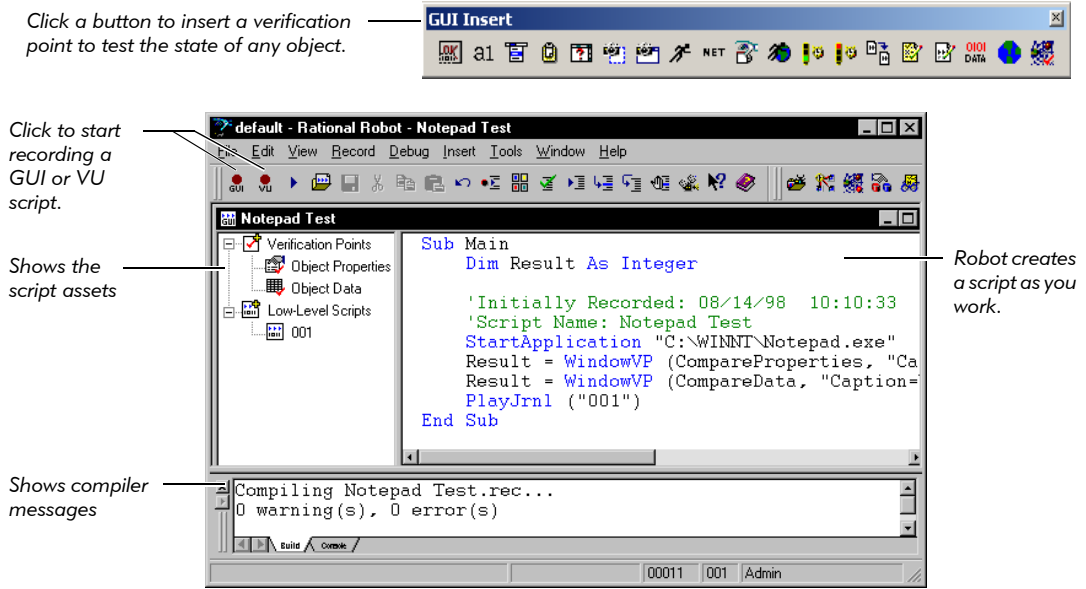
Click a button to insert a verification point to test the state of any object.

GUI Insert

a1 NET 0101 DATA

Click to start recording a GUI or VU script.

default - Rational Robot - Notepad Test

File Edit View Record Debug Insert Tools Window Help

GUI VU

Notepad Test

Verification Points
Object Properties
Object Data
Low-Level Scripts
001

Shows the script assets

Sub Main
Dim Result As Integer

'Initially Recorded: 08/14/98 10:10:33
'Script Name: Notepad Test
StartApplication "C:\WINNT\Notepad.exe"
Result = WindowVP (CompareProperties, "Ca
Result = WindowVP (CompareData, "Caption=
PlayJrnl ("001")
End Sub

Robot creates a script as you work.

Shows compiler messages

Compiling Notepad Test.rec...
0 warning(s), 0 error(s)

Build Console

00011 001 Admin